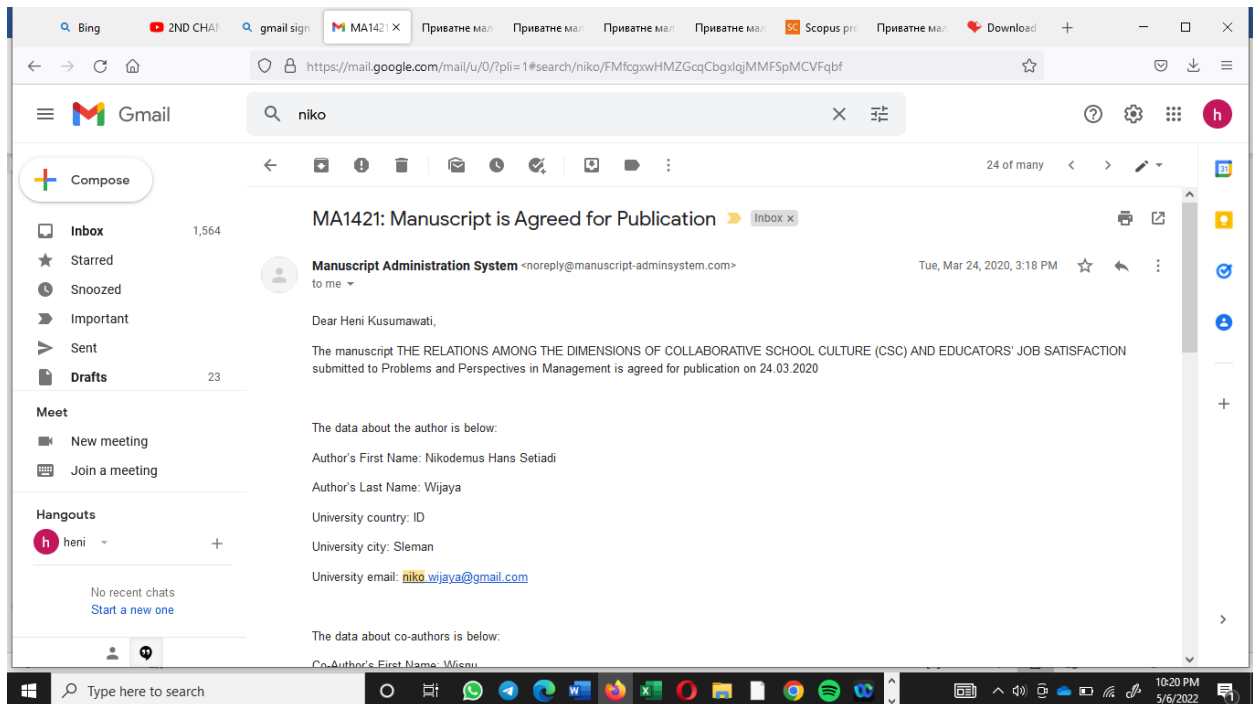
Bing
2ND CHAN
gmail sign
MA1421
Приватне ма
Приватне ма
Приватне ма
Приватне ма
Scopus pre
Приватне ма
Download

https://mail.google.com/mail/u/0/?pli=1#search/niko/FMfcgxwHMZGcqCbgxlqjMMFSpMCVFqbf

Gmail
niko

24 of many

Compose
Inbox 1,564
Starred
Snoozed
Important
Sent
Drafts 23
Meet
New meeting
Join a meeting
Hangouts
heni
No recent chats
Start a new one

MA1421: Manuscript is Agreed for Publication Inbox ×

Manuscript Administration System <noreply@manuscript-adminsystem.com>
to me
Tue, Mar 24, 2020, 3:18 PM

Dear Heni Kusumawati,

The manuscript THE RELATIONS AMONG THE DIMENSIONS OF COLLABORATIVE SCHOOL CULTURE (CSC) AND EDUCATORS' JOB SATISFACTION submitted to Problems and Perspectives in Management is agreed for publication on 24.03.2020

The data about the author is below:

Author's First Name: Nikodemus Hans Setiadi

Author's Last Name: Wijaya

University country: ID

University city: Sleman

University email: niko.wijaya@gmail.com

The data about co-authors is below:

Co-Author's First Name: Wisnu

Type here to search
10:20 PM
5/6/2022